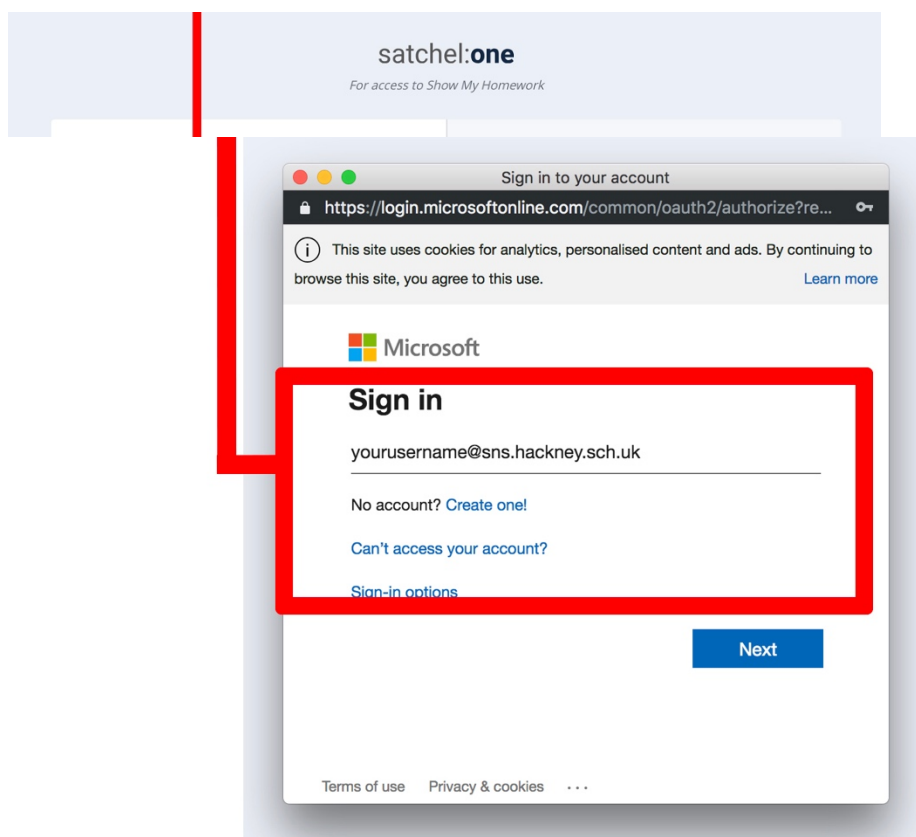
satchel:one
For access to Show My Homework

Sign in to your account
https://login.microsoftonline.com/common/oauth2/authorize?re...

This site uses cookies for analytics, personalised content and ads. By continuing to browse this site, you agree to this use. Learn more

Microsoft

Sign in

yourusername@sns.hackney.sch.uk

No account? Create one!

Can't access your account?

Sign-in options

Next

Terms of use Privacy & cookies ...